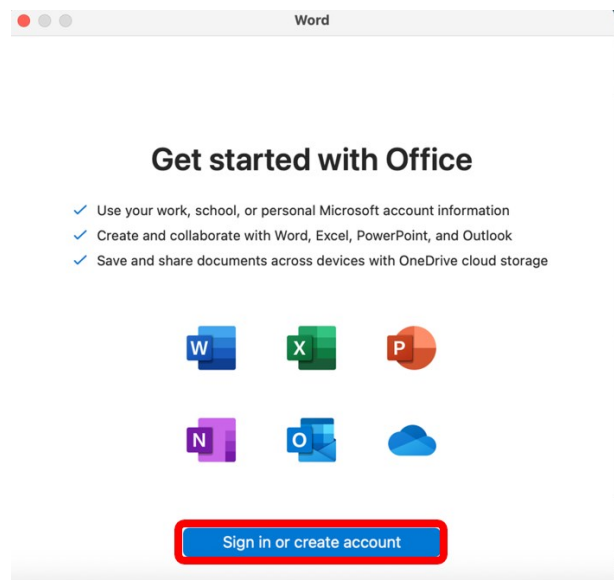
Word

Get started with Office

✓ Use your work, school, or personal Microsoft account information
✓ Create and collaborate with Word, Excel, PowerPoint, and Outlook
✓ Save and share documents across devices with OneDrive cloud storage

W X P

N O

Sign in or create account